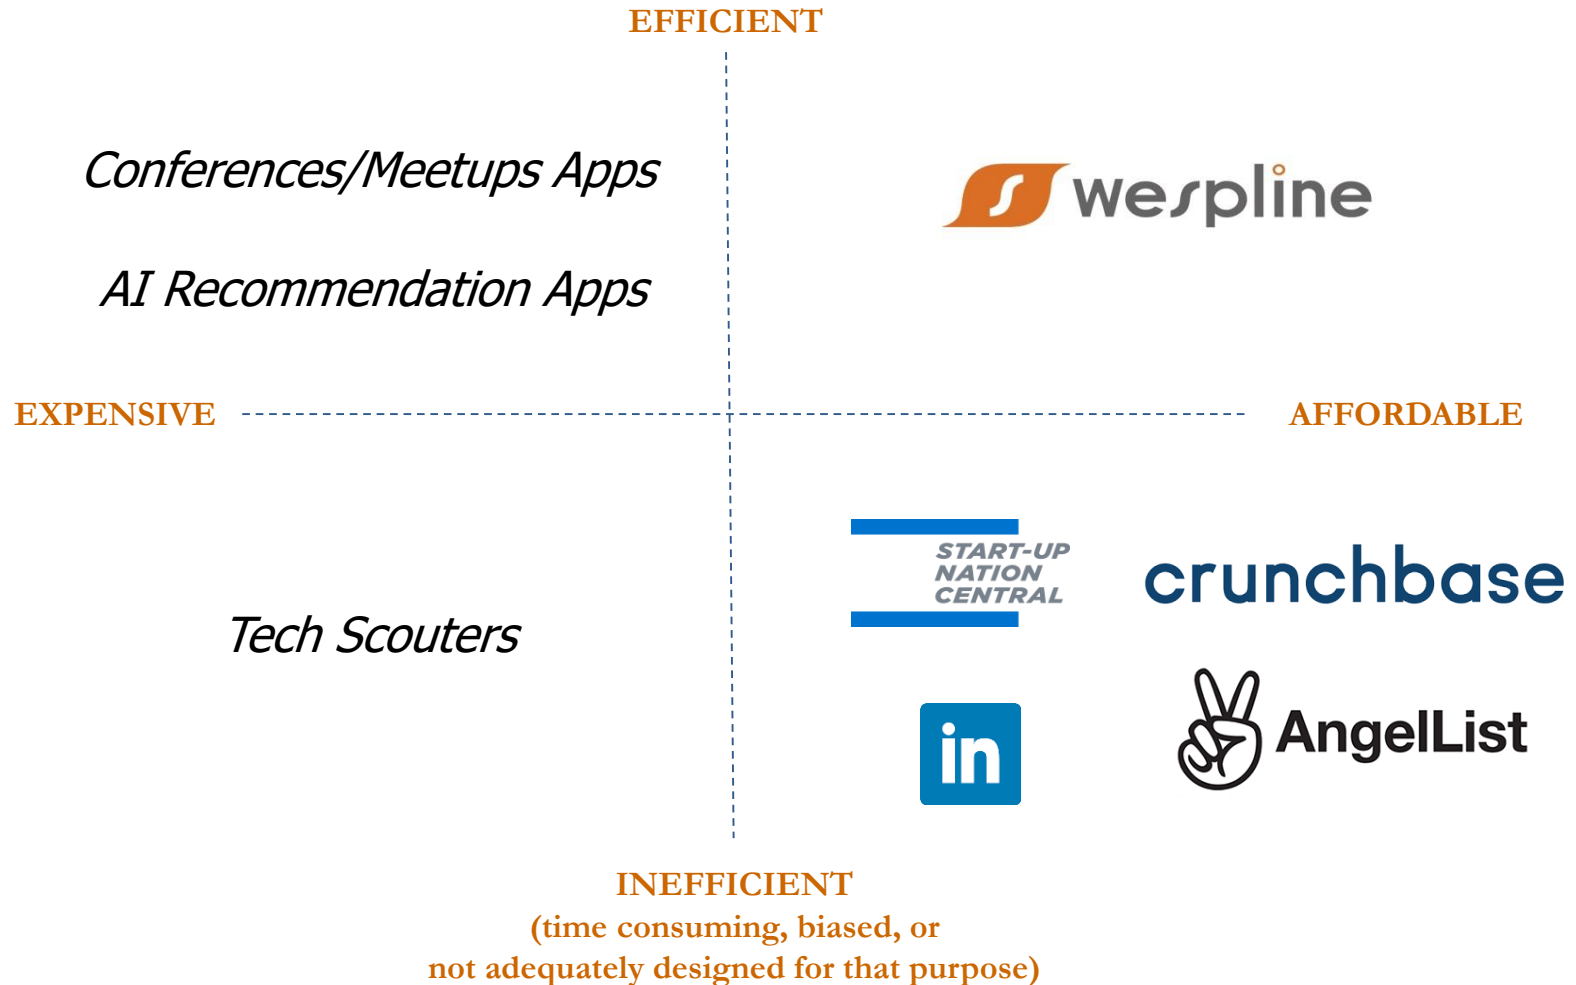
EFFICIENT

Conferences/Meetups Apps

wespline

AI Recommendation Apps

EXPENSIVE

AFFORDABLE

START-UP NATION CENTRAL

crunchbase

Tech Scouters

in

AngelList

INEFFICIENT
(time consuming, biased, or not adequately designed for that purpose)